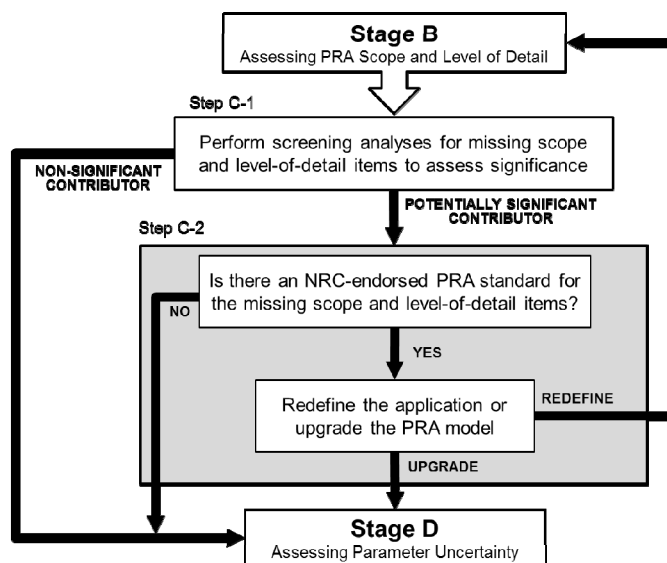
Stage B
Assessing PRA Scope and Level of Detail

Step C-1

Perform screening analyses for missing scope and level-of-detail items to assess significance

NON-SIGNIFICANT CONTRIBUTOR

POTENTIALLY SIGNIFICANT CONTRIBUTOR

Step C-2

Is there an NRC-endorsed PRA standard for the missing scope and level-of-detail items?

NO

YES

Redefine the application or upgrade the PRA model

REDEFINE

UPGRADE

Stage D
Assessing Parameter Uncertainty